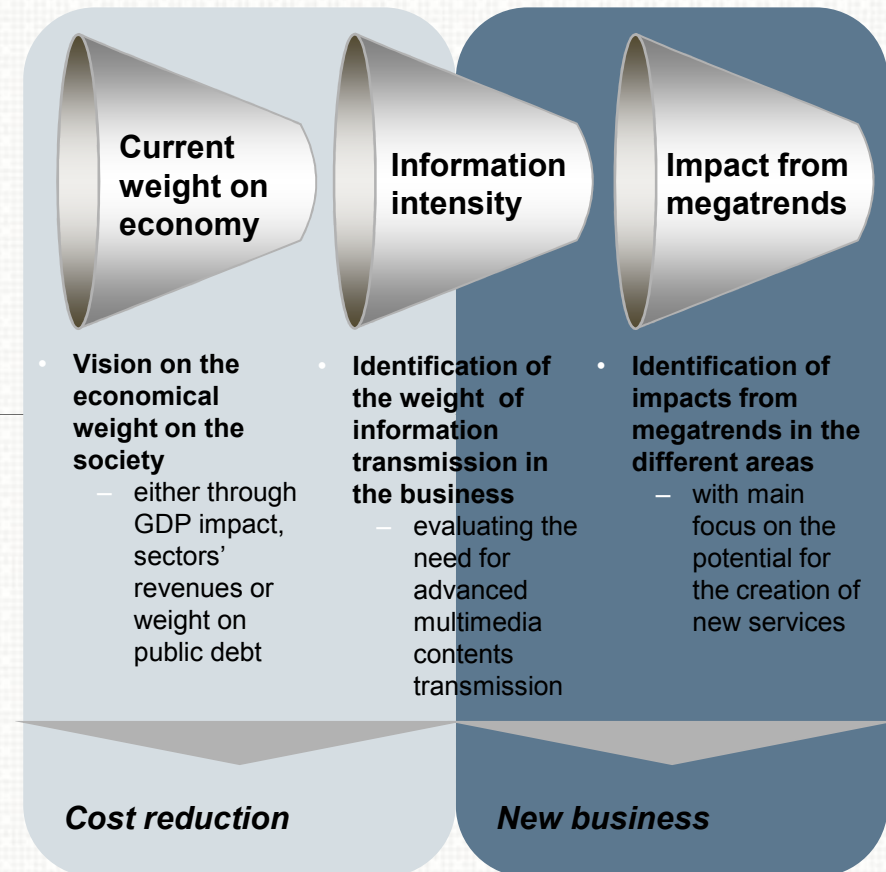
Current weight on economy

Information intensity

Impact from megatrends

• Vision on the economical weight on the society
– either through GDP impact, sectors' revenues or weight on public debt

• Identification of the weight of information transmission in the business
– evaluating the need for advanced multimedia contents transmission

• Identification of impacts from megatrends in the different areas
– with main focus on the potential for the creation of new services

Cost reduction

New business